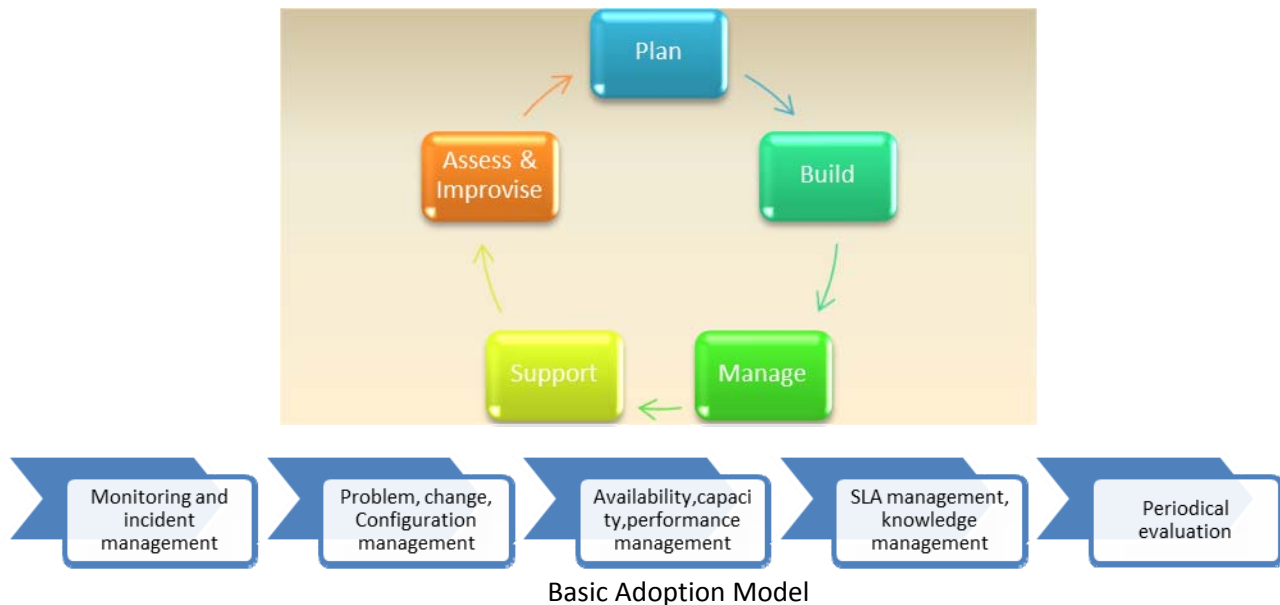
Plan

Build

Manage

Support

Assess & Improvise

Monitoring and incident management

Problem, change, Configuration management

Availability,capacity,performance management

SLA management, knowledge management

Periodical evaluation

Basic Adoption Model